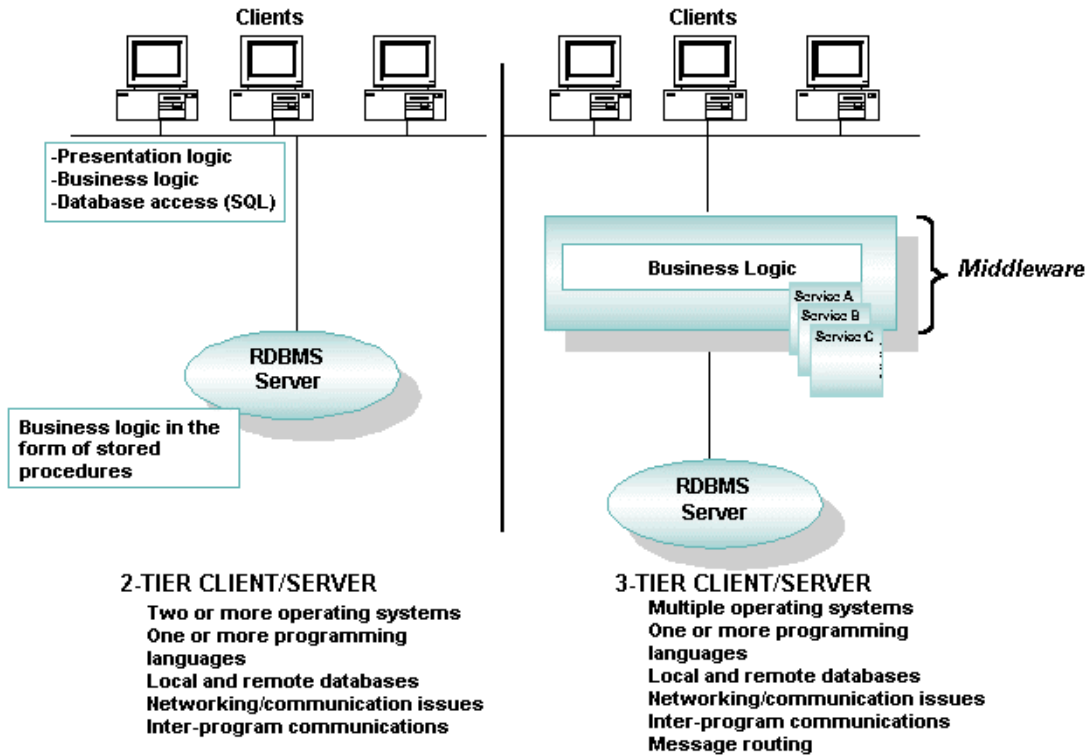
Clients

-Presentation logic
-Business logic
-Database access (SQL)

RDBMS Server

Business logic in the form of stored procedures

2-TIER CLIENT/SERVER
Two or more operating systems
One or more programming languages
Local and remote databases
Networking/communication issues
Inter-program communications

Clients

Business Logic

Service A
Service B
Service C

Middleware

RDBMS Server

3-TIER CLIENT/SERVER
Multiple operating systems
One or more programming languages
Local and remote databases
Networking/communication issues
Inter-program communications
Message routing